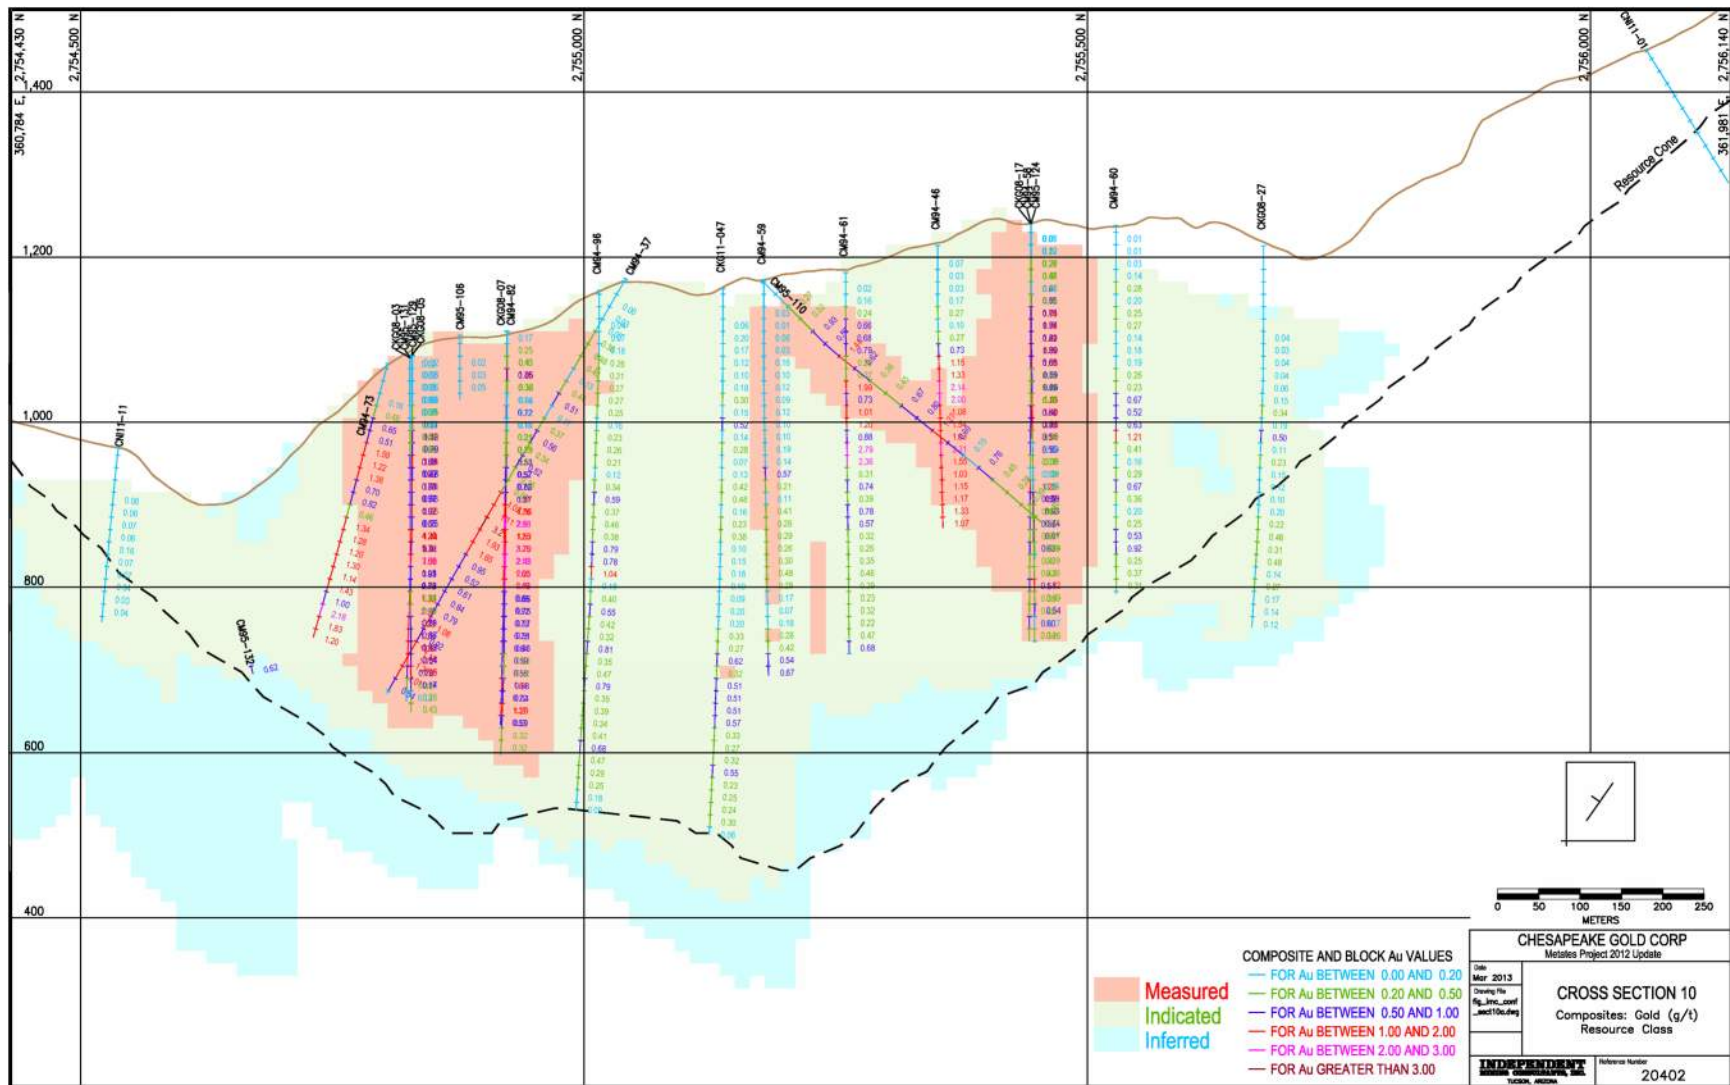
2,754,430 N
2,754,500 N
2,755,000 N
2,755,500 N
2,756,000 N
2,756,140 N
360,784 E
361,981 E

1,400
1,200
1,000
800
600
400

CNI11-11
CM95-132
CM94-73
CKG08-03
CM95-106
CKG08-07
CM94-82
CM94-96
CM94-37
CKI11-047
CM94-59
CM95-110
CM94-61
CM94-46
CKG08-17
CM95-124
CM94-60
CKG08-27
CNI11-01

Resource Cone

0 50 100 150 200 250
METERS

Measured
Indicated
Inferred

COMPOSITE AND BLOCK Au VALUES
FOR Au BETWEEN 0.00 AND 0.20
FOR Au BETWEEN 0.20 AND 0.50
FOR Au BETWEEN 0.50 AND 1.00
FOR Au BETWEEN 1.00 AND 2.00
FOR Au BETWEEN 2.00 AND 3.00
FOR Au GREATER THAN 3.00

CHESAPEAKE GOLD CORP
Metates Project 2012 Update
Date
Mar 2013
Drawing File
fig_imc_conf_sect10c.dwg
CROSS SECTION 10
Composites: Gold (g/t)
Resource Class
INDEPENDENT MINING CONSULTANTS, INC.
TUCSON, ARIZONA
Reference Number
20402